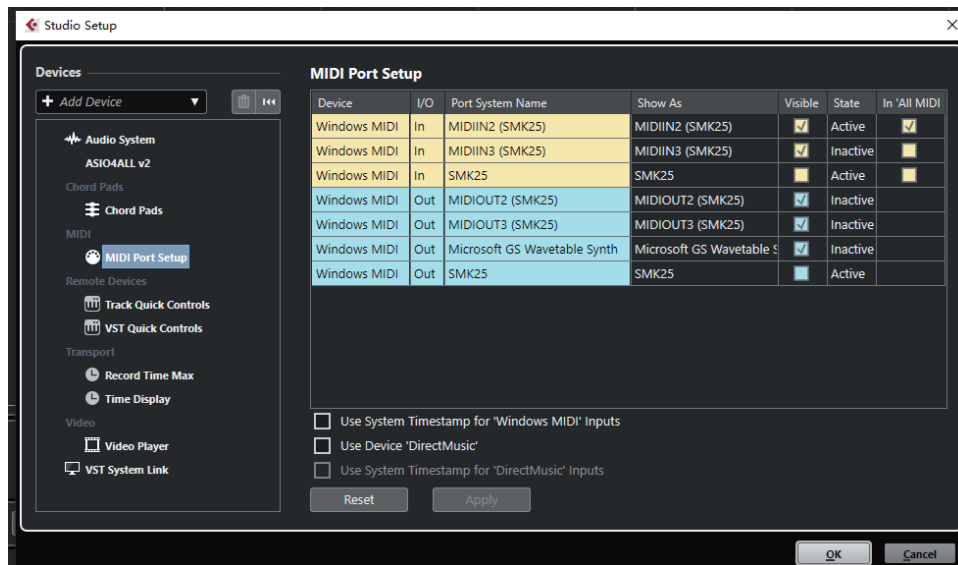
Studio Setup

Devices

+ Add Device

Audio System
ASIO4ALL v2
Chord Pads
Chord Pads
MIDI
MIDI Port Setup
Remote Devices
Track Quick Controls
VST Quick Controls
Transport
Record Time Max
Time Display
Video
Video Player
VST System Link

MIDI Port Setup

| Device | I/O | Port System Name | Show As | Visible | State | In 'All MIDI |
|---|---|---|---|---|---|---|
| Windows MIDI | In | MIDIIN2 (SMK25) | MIDIIN2 (SMK25) | ☑ | Active | ☑ |
| Windows MIDI | In | MIDIIN3 (SMK25) | MIDIIN3 (SMK25) | ☑ | Inactive | ☐ |
| Windows MIDI | In | SMK25 | SMK25 | ☐ | Active | ☐ |
| Windows MIDI | Out | MIDIOUT2 (SMK25) | MIDIOUT2 (SMK25) | ☑ | Inactive | |
| Windows MIDI | Out | MIDIOUT3 (SMK25) | MIDIOUT3 (SMK25) | ☑ | Inactive | |
| Windows MIDI | Out | Microsoft GS Wavetable Synth | Microsoft GS Wavetable S | ☑ | Inactive | |
| Windows MIDI | Out | SMK25 | SMK25 | ☐ | Active | |

Use System Timestamp for 'Windows MIDI' Inputs
Use Device 'DirectMusic'
Use System Timestamp for 'DirectMusic' Inputs

Reset
Apply

OK
Cancel